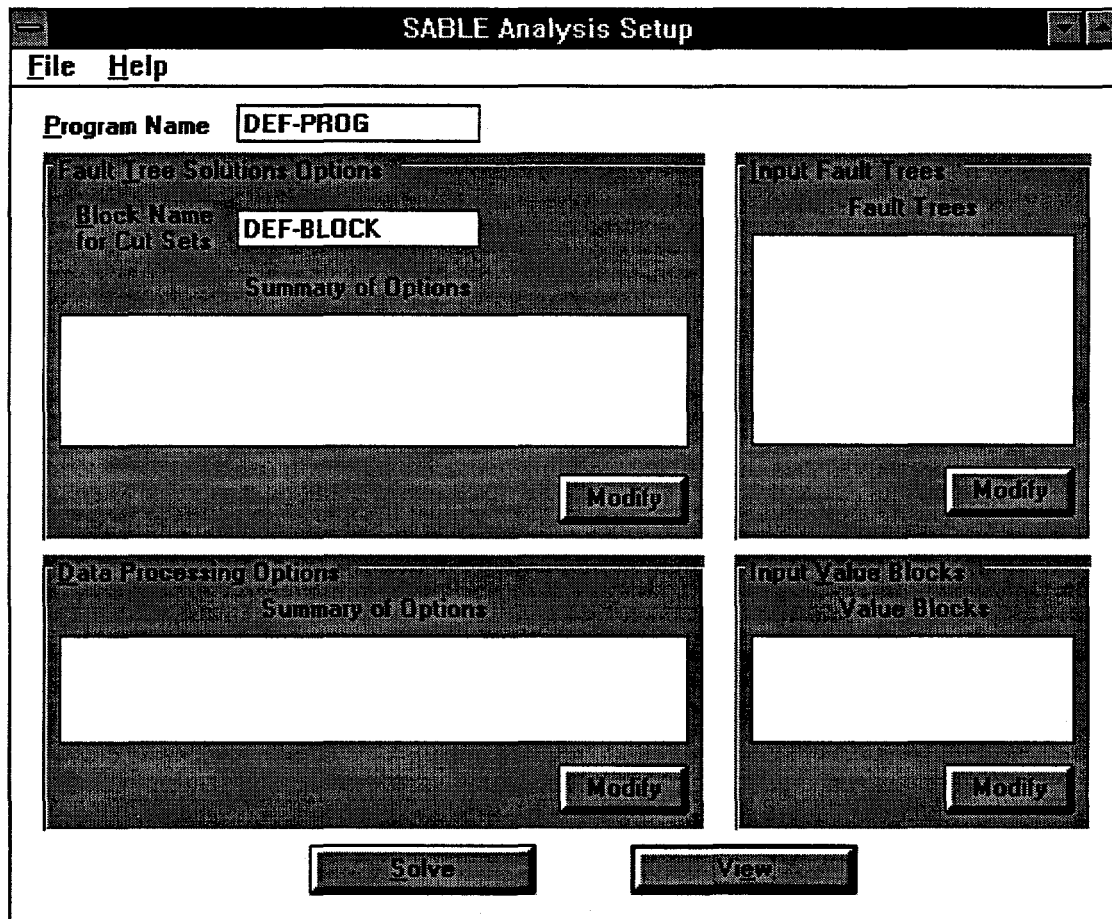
SABLE Analysis Setup

File Help

Program Name DEF-PROG

Fault Tree Solutions Options

Block Name for Cut Sets DEF-BLOCK

Summary of Options

Modify

Input Fault Trees

Fault Trees

Modify

Data Processing Options

Summary of Options

Modify

Input Value Blocks

Value Blocks

Modify

Solve

View